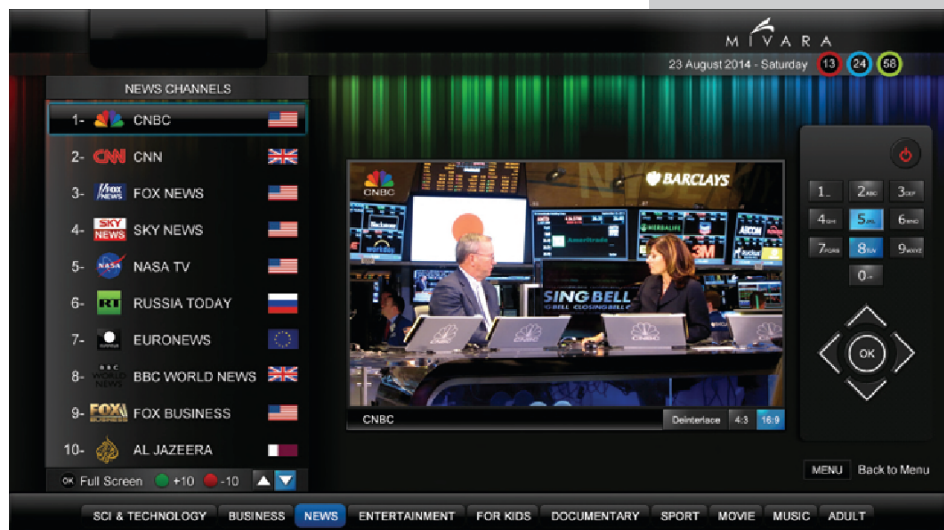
MIVARA

23 August 2014 - Saturday 13 24 56

NEWS CHANNELS

1- CNBC
2- CNN CNN
3- FOX NEWS FOX NEWS
4- SKY NEWS SKY NEWS
5- NASA NASA TV
6- RT RUSSIA TODAY
7- EURONEWS
8- BBC WORLD NEWS BBC WORLD NEWS
9- FOX BUSINESS FOX BUSINESS
10- AL JAZEERA

OK Full Screen +10 -10

CNBC BARCLAYS
SING BELL
CLOSING BELL

CNBC Deinterlace 4:3 16:9

1 2ABC 3DEF
4GHI 5JKL 6MNO
7PQRS 8TUV 9WXYZ
0

OK

MENU Back to Menu

SCI & TECHNOLOGY BUSINESS NEWS ENTERTAINMENT FOR KIDS DOCUMENTARY SPORT MOVIE MUSIC ADULT